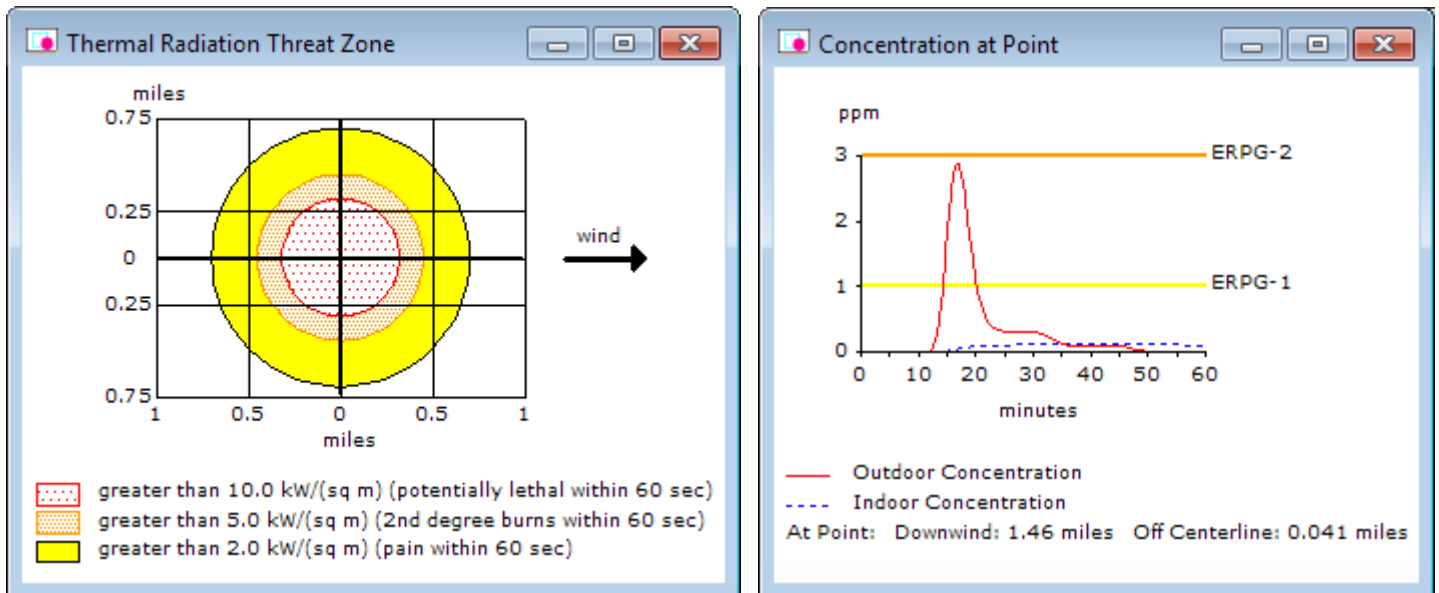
Thermal Radiation Threat Zone

miles
0.75
0.25
0
0.25
0.75
1 0.5 0 0.5 1
miles

wind

greater than 10.0 kW/(sq m) (potentially lethal within 60 sec)
greater than 5.0 kW/(sq m) (2nd degree burns within 60 sec)
greater than 2.0 kW/(sq m) (pain within 60 sec)

Concentration at Point

ppm
3
2
1
0
ERPG-2
ERPG-1
0 10 20 30 40 50 60
minutes

Outdoor Concentration
Indoor Concentration
At Point: Downwind: 1.46 miles Off Centerline: 0.041 miles